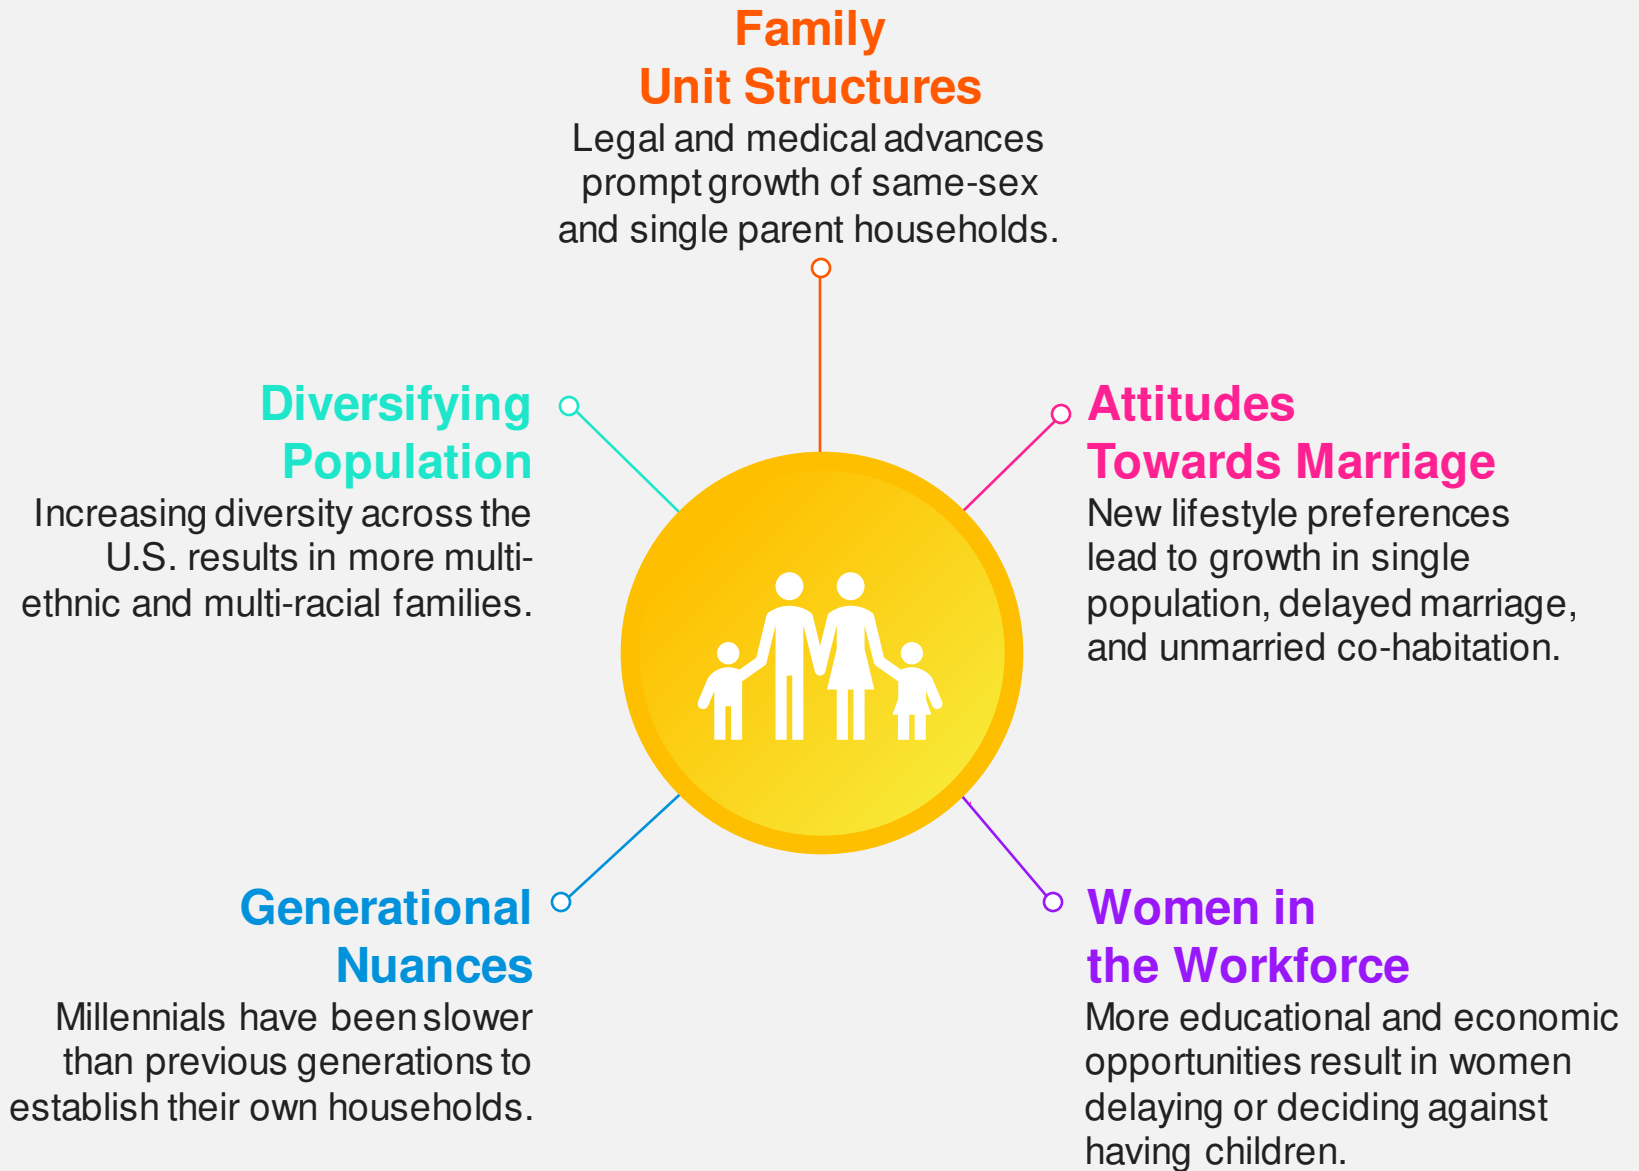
Family Unit Structures

Legal and medical advances prompt growth of same-sex and single parent households.

Diversifying Population

Increasing diversity across the U.S. results in more multi-ethnic and multi-racial families.

Attitudes Towards Marriage

New lifestyle preferences lead to growth in single population, delayed marriage, and unmarried co-habitation.

Generational Nuances

Millennials have been slower than previous generations to establish their own households.

Women in the Workforce

More educational and economic opportunities result in women delaying or deciding against having children.